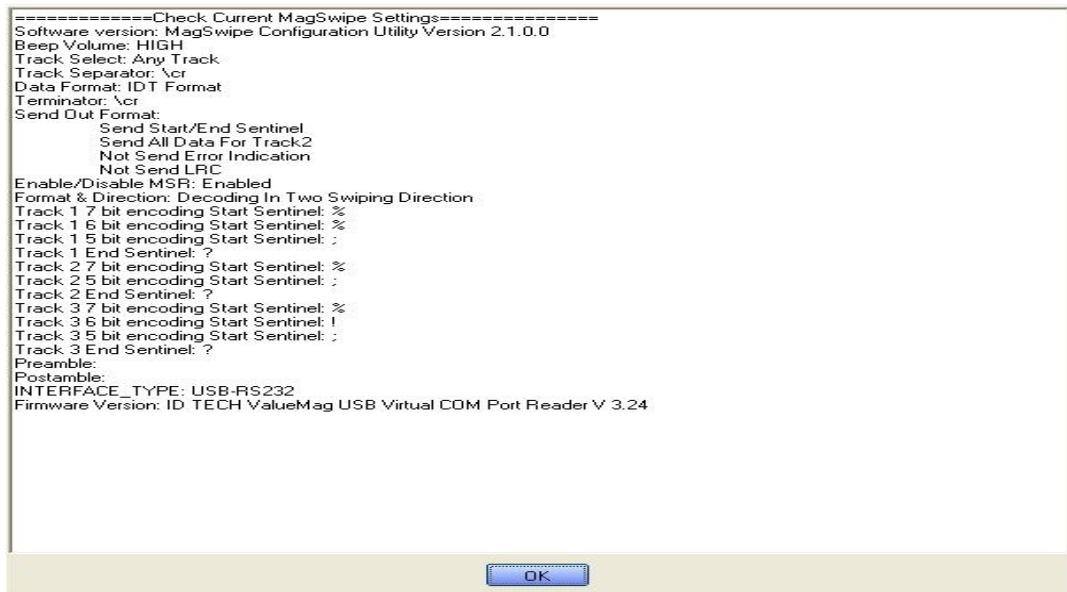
============Check Current MagSwipe Settings===============
Software version: MagSwipe Configuration Utility Version 2.1.0.0
Beep Volume: HIGH
Track Select: Any Track
Track Separator: \cr
Data Format: IDT Format
Terminator: \cr
Send Out Format:
Send Start/End Sentinel
Send All Data For Track2
Not Send Error Indication
Not Send LRC
Enable/Disable MSR: Enabled
Format & Direction: Decoding In Two Swiping Direction
Track 1 7 bit encoding Start Sentinel: %
Track 1 6 bit encoding Start Sentinel: %
Track 1 5 bit encoding Start Sentinel: ;
Track 1 End Sentinel: ?
Track 2 7 bit encoding Start Sentinel: %
Track 2 5 bit encoding Start Sentinel: ;
Track 2 End Sentinel: ?
Track 3 7 bit encoding Start Sentinel: %
Track 3 6 bit encoding Start Sentinel: !
Track 3 5 bit encoding Start Sentinel: ;
Track 3 End Sentinel: ?
Preamble:
Postamble:
INTERFACE_TYPE: USB-RS232
Firmware Version: ID TECH ValueMag USB Virtual COM Port Reader V 3.24

OK